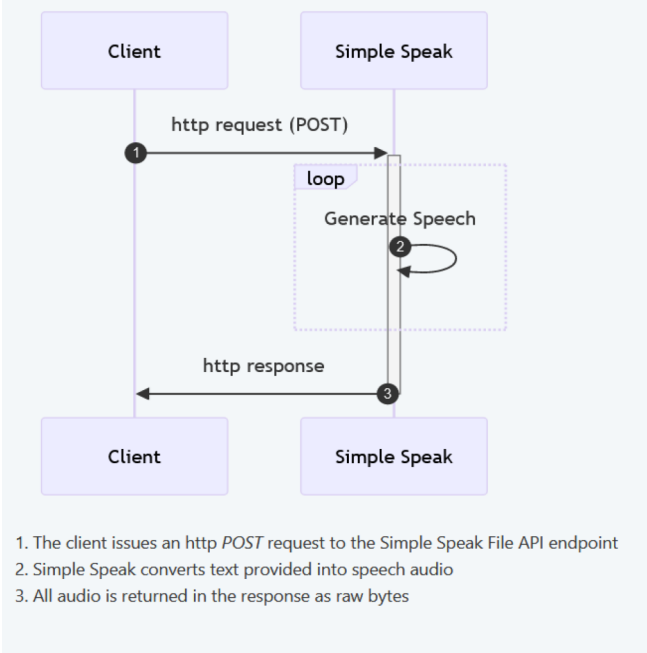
Client

Simple Speak

http request (POST)

1

loop

Generate Speech

2

http response

3

Client

Simple Speak

1. The client issues an http *POST* request to the Simple Speak File API endpoint
2. Simple Speak converts text provided into speech audio
3. All audio is returned in the response as raw bytes